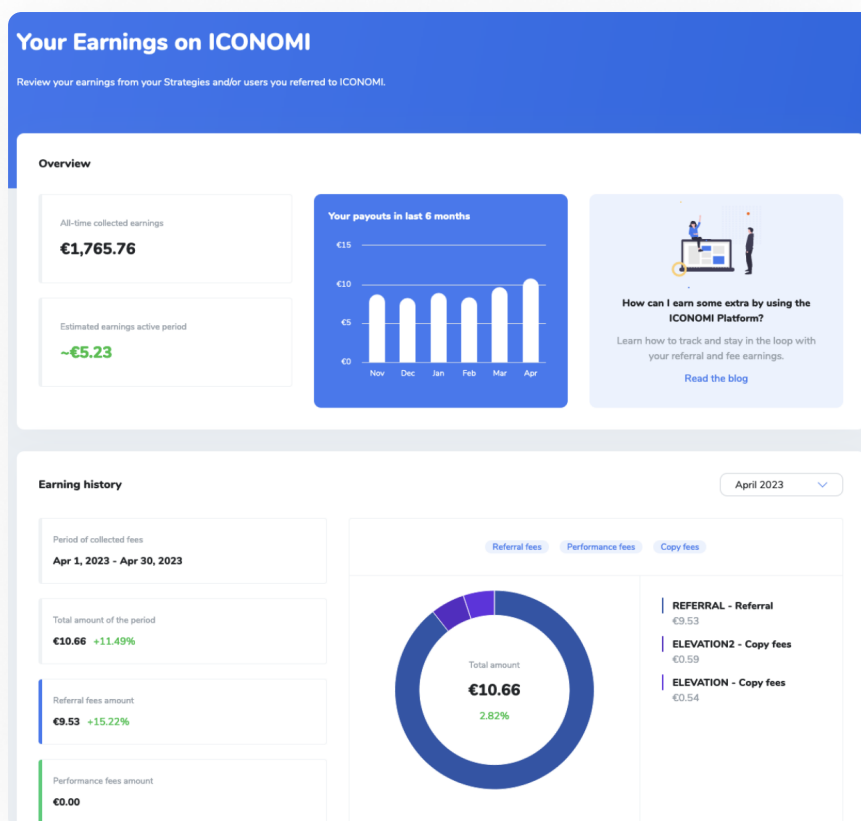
Your Earnings on ICONOMI

Review your earnings from your Strategies and/or users you referred to ICONOMI.

Overview

All-time collected earnings

€1,765.76

Estimated earnings active period

~€5.23

Your payouts in last 6 months

€15
€10
€5
€0

Nov Dec Jan Feb Mar Apr

How can I earn some extra by using the ICONOMI Platform?

Learn how to track and stay in the loop with your referral and fee earnings.

Read the blog

Earning history

April 2023

Period of collected fees

Apr 1, 2023 - Apr 30, 2023

Total amount of the period

€10.66 +11.49%

Referral fees amount

€9.53 +15.22%

Performance fees amount

€0.00

Referral fees Performance fees Copy fees

Total amount

€10.66

2.82%

REFERRAL - Referral
€9.53

ELEVATION2 - Copy fees
€0.59

ELEVATION - Copy fees
€0.54